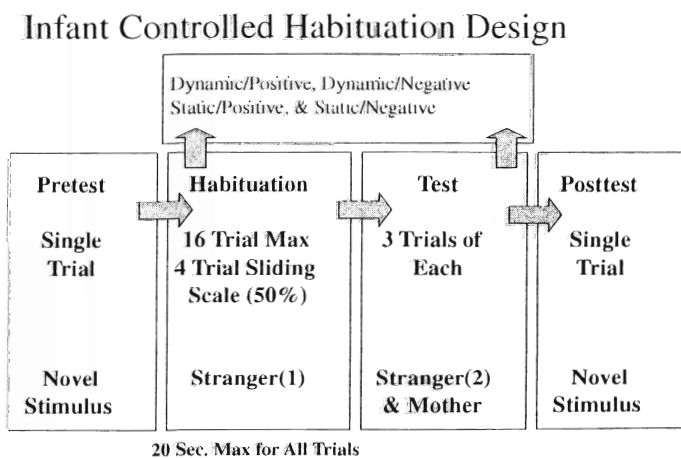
Infant Controlled Habituation Design

Dynamic/Positive, Dynamic/Negative
Static/Positive, & Static/Negative

Pretest

Single Trial

Novel Stimulus

Habituation

16 Trial Max
4 Trial Sliding Scale (50%)

Stranger(1)

Test

3 Trials of Each

Stranger(2) & Mother

Posttest

Single Trial

Novel Stimulus

20 Sec. Max for All Trials